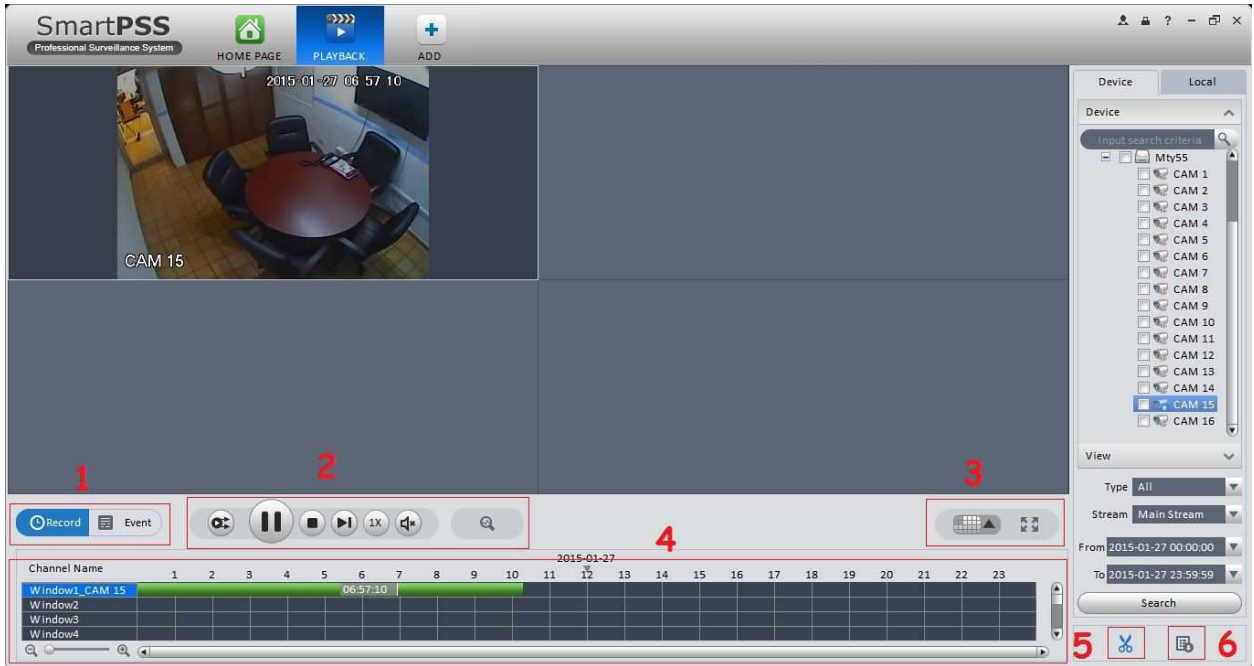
SmartPSS
Professional Surveillance System

HOME PAGE
PLAYBACK
ADD

2015-01-27 06 57 10
CAM 15

Device
Local
Device
Input search criteria
Mty55
CAM 1
CAM 2
CAM 3
CAM 4
CAM 5
CAM 6
CAM 7
CAM 8
CAM 9
CAM 10
CAM 11
CAM 12
CAM 13
CAM 14
CAM 15
CAM 16
View
Type All
Stream Main Stream
From 2015-01-27 00:00:00
To 2015-01-27 23:59:59
Search

1
Record
Event
2
1X
3
4
2015-01-27
Channel Name
1 2 3 4 5 6 7 8 9 10 11 12 13 14 15 16 17 18 19 20 21 22 23
Window1_CAM 15
06:57:10
Window2
Window3
Window4
5
6